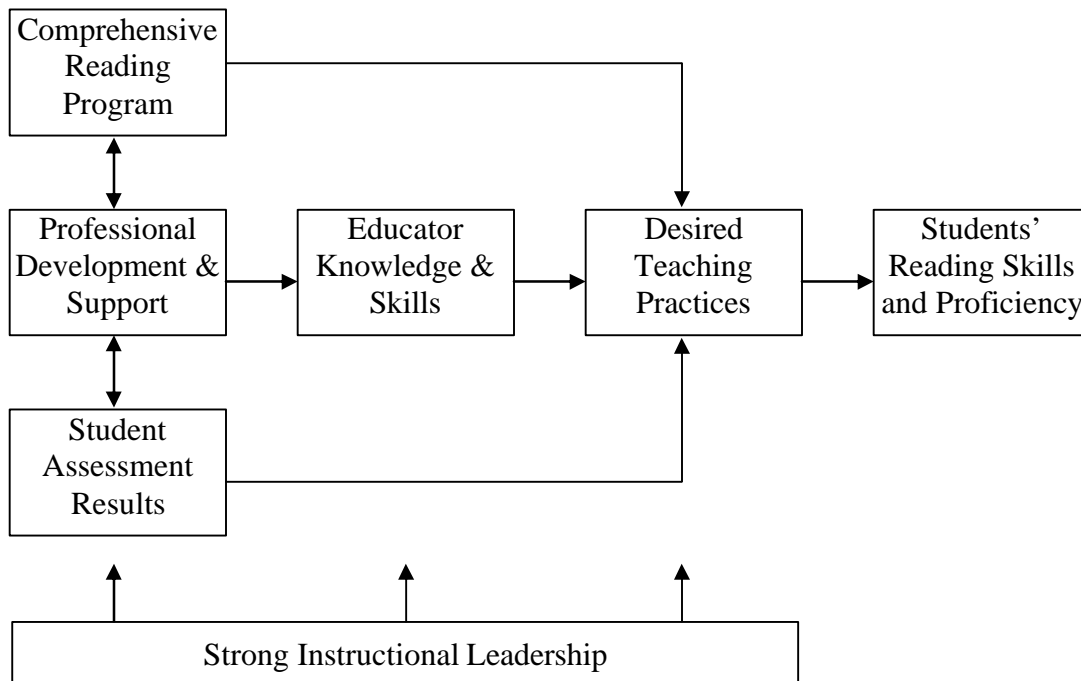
Comprehensive Reading Program

Professional Development & Support

Educator Knowledge & Skills

Desired Teaching Practices

Students' Reading Skills and Proficiency

Student Assessment Results

Strong Instructional Leadership